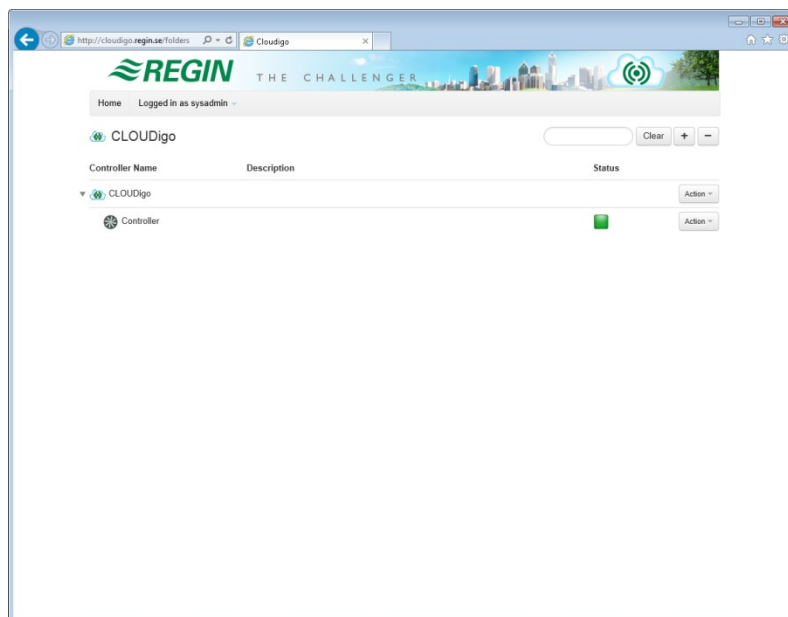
http://cloudigo.regin.se/folders

Cloudigo

REGIN THE CHALLENGER

Home Logged in as sysadmin

CLOUDigo

Clear + −

| Controller Name | Description | Status | |
|---|---|---|---|
| CLOUDigo | | | Action |
| Controller | | | Action |